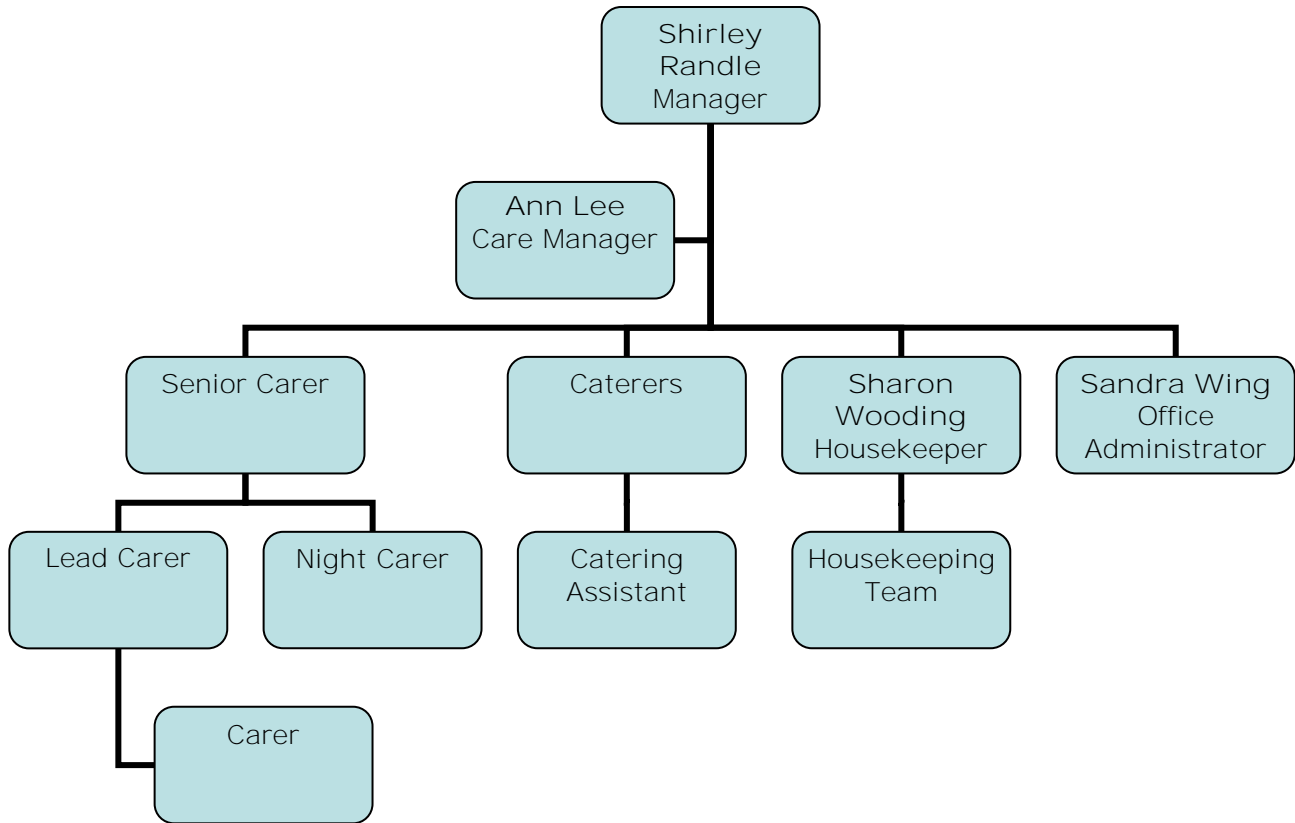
Shirley Randle
Manager

Ann Lee
Care Manager

Senior Carer

Caterers

Sharon Wooding
Housekeeper

Sandra Wing
Office Administrator

Lead Carer

Night Carer

Catering Assistant

Housekeeping Team

Carer